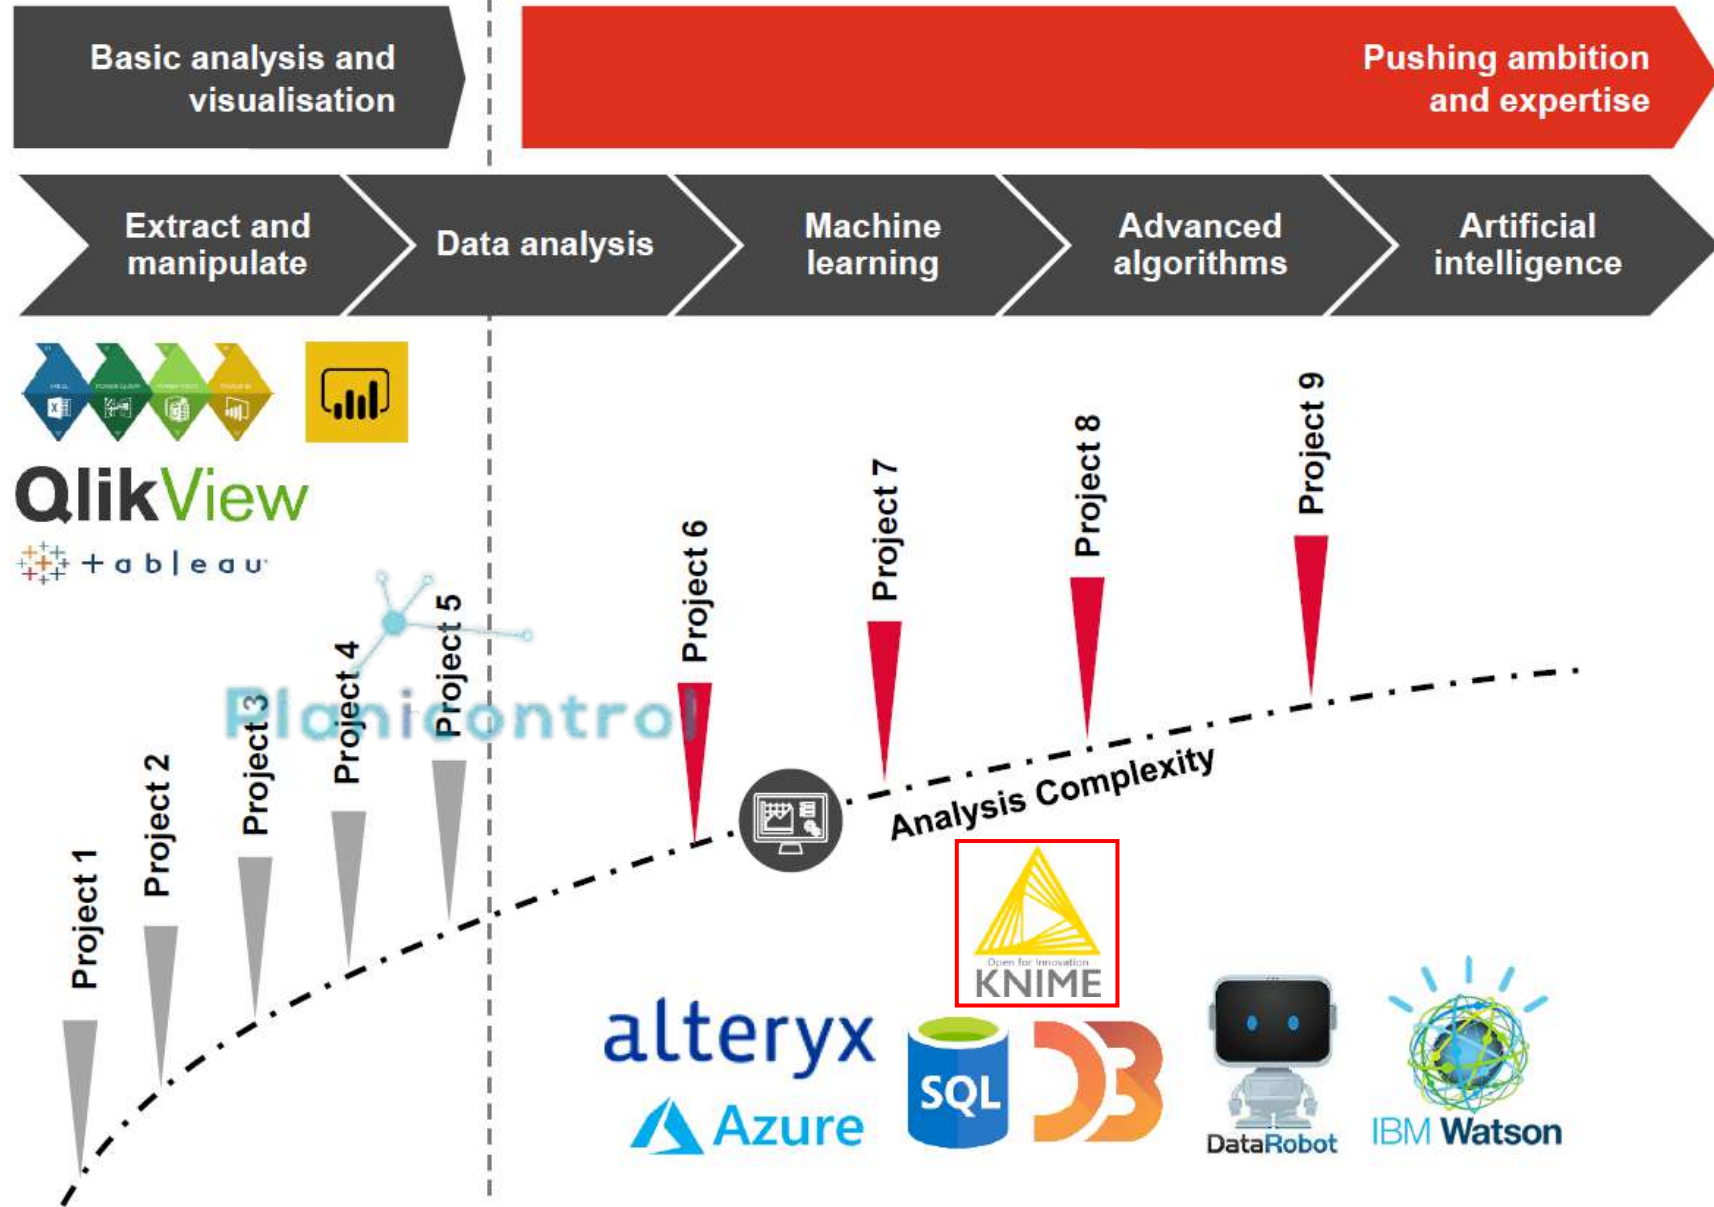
Basic analysis and visualisation

Pushing ambition and expertise

Extract and manipulate

Data analysis

Machine learning

Advanced algorithms

Artificial intelligence

QlikView

+ a b | e a u

Planicontrol

Project 1

Project 2

Project 3

Project 4

Project 5

Project 6

Project 7

Project 8

Project 9

Analysis Complexity

Open for Innovation
KNIME

alteryx

Azure

SQL

DataRobot

IBM Watson